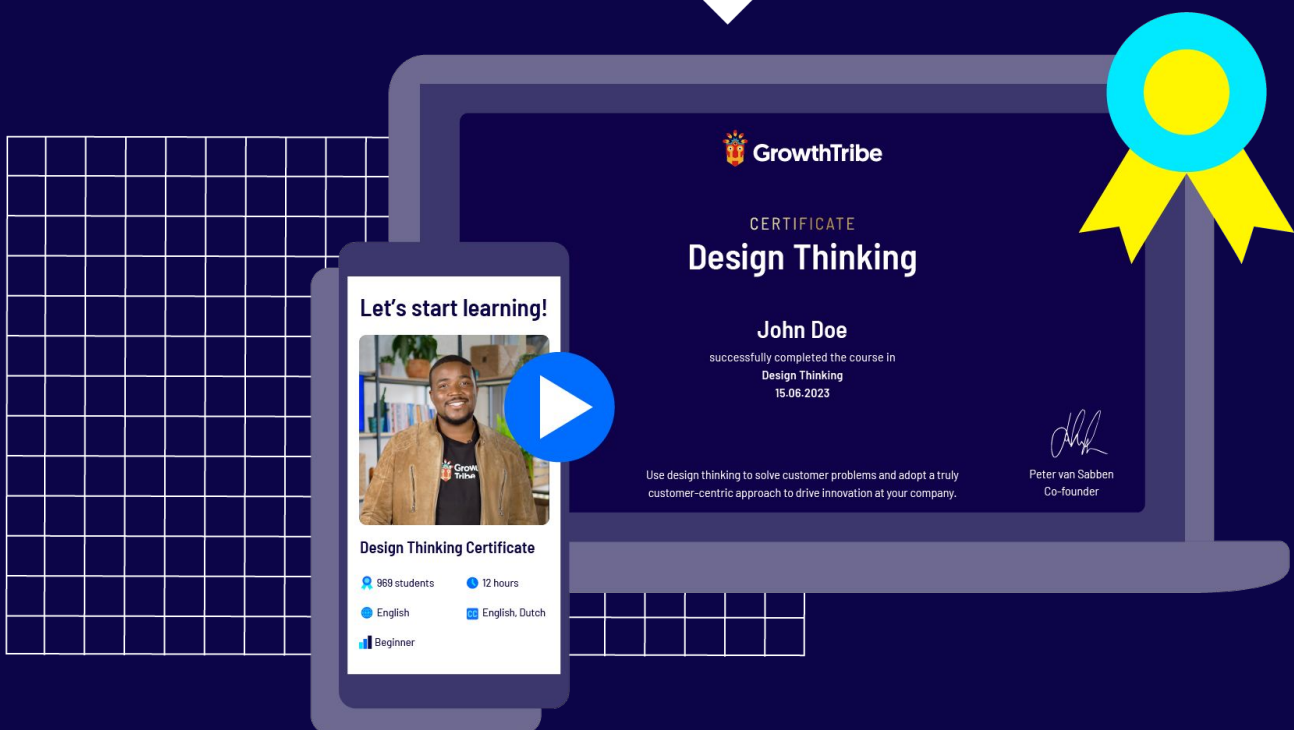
GrowthTribe

CERTIFICATE
Design Thinking

John Doe
successfully completed the course in
Design Thinking
15.06.2023

Use design thinking to solve customer problems and adopt a truly customer-centric approach to drive innovation at your company.

Peter van Sabben
Co-founder

Let's start learning!

Growth Tribe

Design Thinking Certificate

969 students
12 hours
English
English, Dutch
Beginner